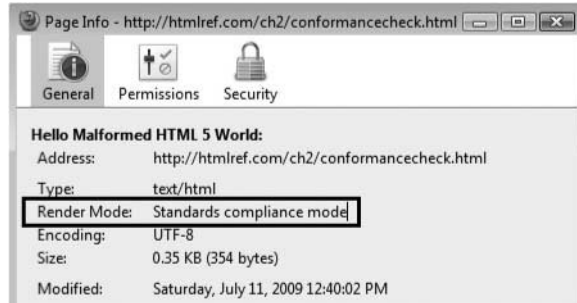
Page Info - http://htmlref.com/ch2/conformancecheck.html

General Permissions Security

Hello Malformed HTML 5 World:

| | |
|---|---|
| Address: | http://htmlref.com/ch2/conformancecheck.html |
| Type: | text/html |
| Render Mode: | Standards compliance mode |
| Encoding: | UTF-8 |
| Size: | 0.35 KB (354 bytes) |
| Modified: | Saturday, July 11, 2009 12:40:02 PM |